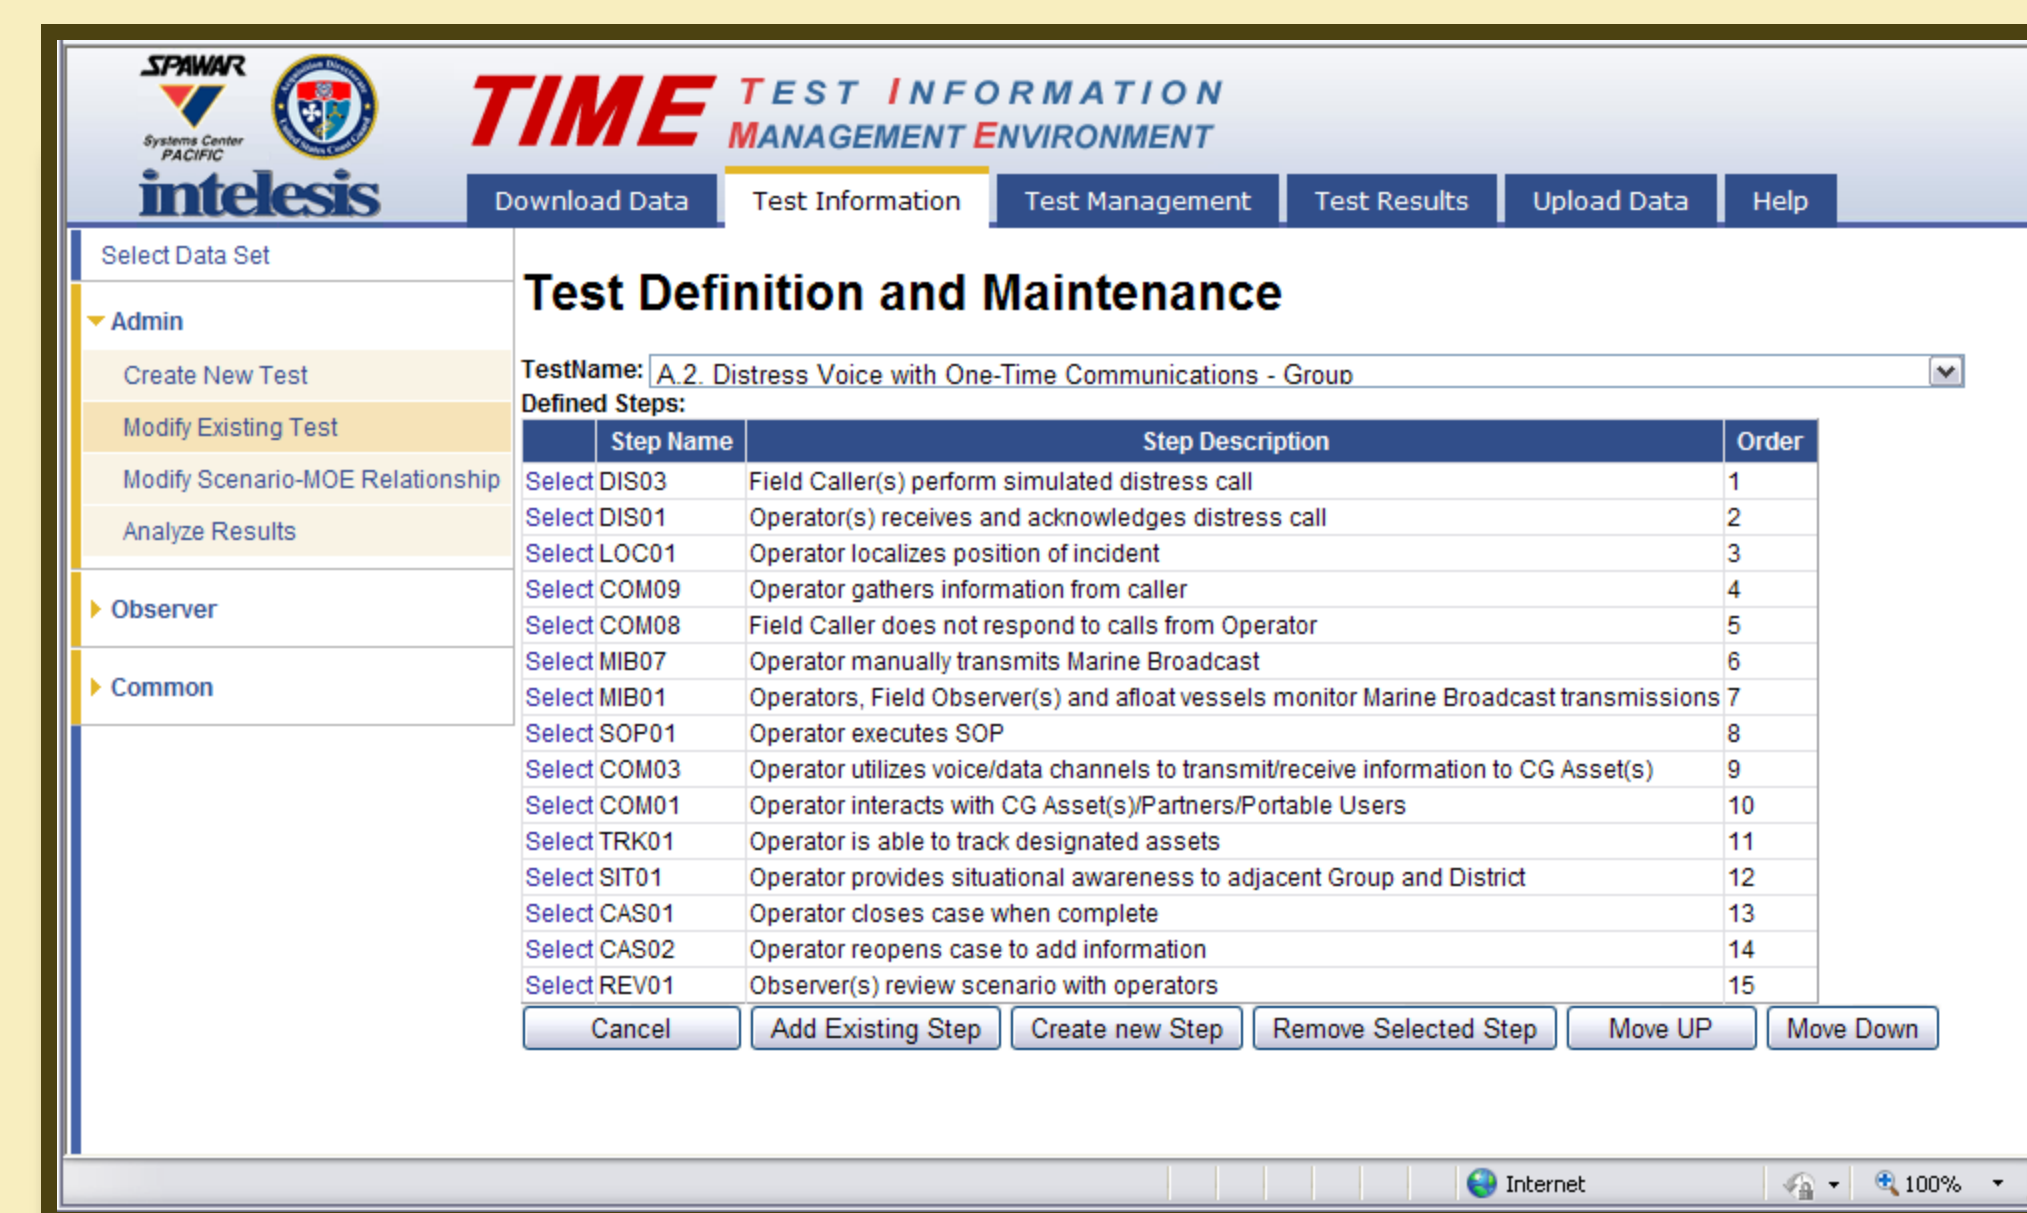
SPAWAR
Systems Center PACIFIC
intelesis

TIME TEST INFORMATION MANAGEMENT ENVIRONMENT

Download Data | Test Information | Test Management | Test Results | Upload Data | Help

Select Data Set

Admin
Create New Test
Modify Existing Test
Modify Scenario-MOE Relationship
Analyze Results

Observer

Common

Test Definition and Maintenance

TestName: A.2. Distress Voice with One-Time Communications - Group

Defined Steps:

| | Step Name | Step Description | Order |
|---|---|---|---|
| Select | DIS03 | Field Caller(s) perform simulated distress call | 1 |
| Select | DIS01 | Operator(s) receives and acknowledges distress call | 2 |
| Select | LOC01 | Operator localizes position of incident | 3 |
| Select | COM09 | Operator gathers information from caller | 4 |
| Select | COM08 | Field Caller does not respond to calls from Operator | 5 |
| Select | MIB07 | Operator manually transmits Marine Broadcast | 6 |
| Select | MIB01 | Operators, Field Observer(s) and afloat vessels monitor Marine Broadcast transmissions | 7 |
| Select | SOP01 | Operator executes SOP | 8 |
| Select | COM03 | Operator utilizes voice/data channels to transmit/receive information to CG Asset(s) | 9 |
| Select | COM01 | Operator interacts with CG Asset(s)/Partners/Portable Users | 10 |
| Select | TRK01 | Operator is able to track designated assets | 11 |
| Select | SIT01 | Operator provides situational awareness to adjacent Group and District | 12 |
| Select | CAS01 | Operator closes case when complete | 13 |
| Select | CAS02 | Operator reopens case to add information | 14 |
| Select | REV01 | Observer(s) review scenario with operators | 15 |

Cancel | Add Existing Step | Create new Step | Remove Selected Step | Move UP | Move Down

Internet | 100%